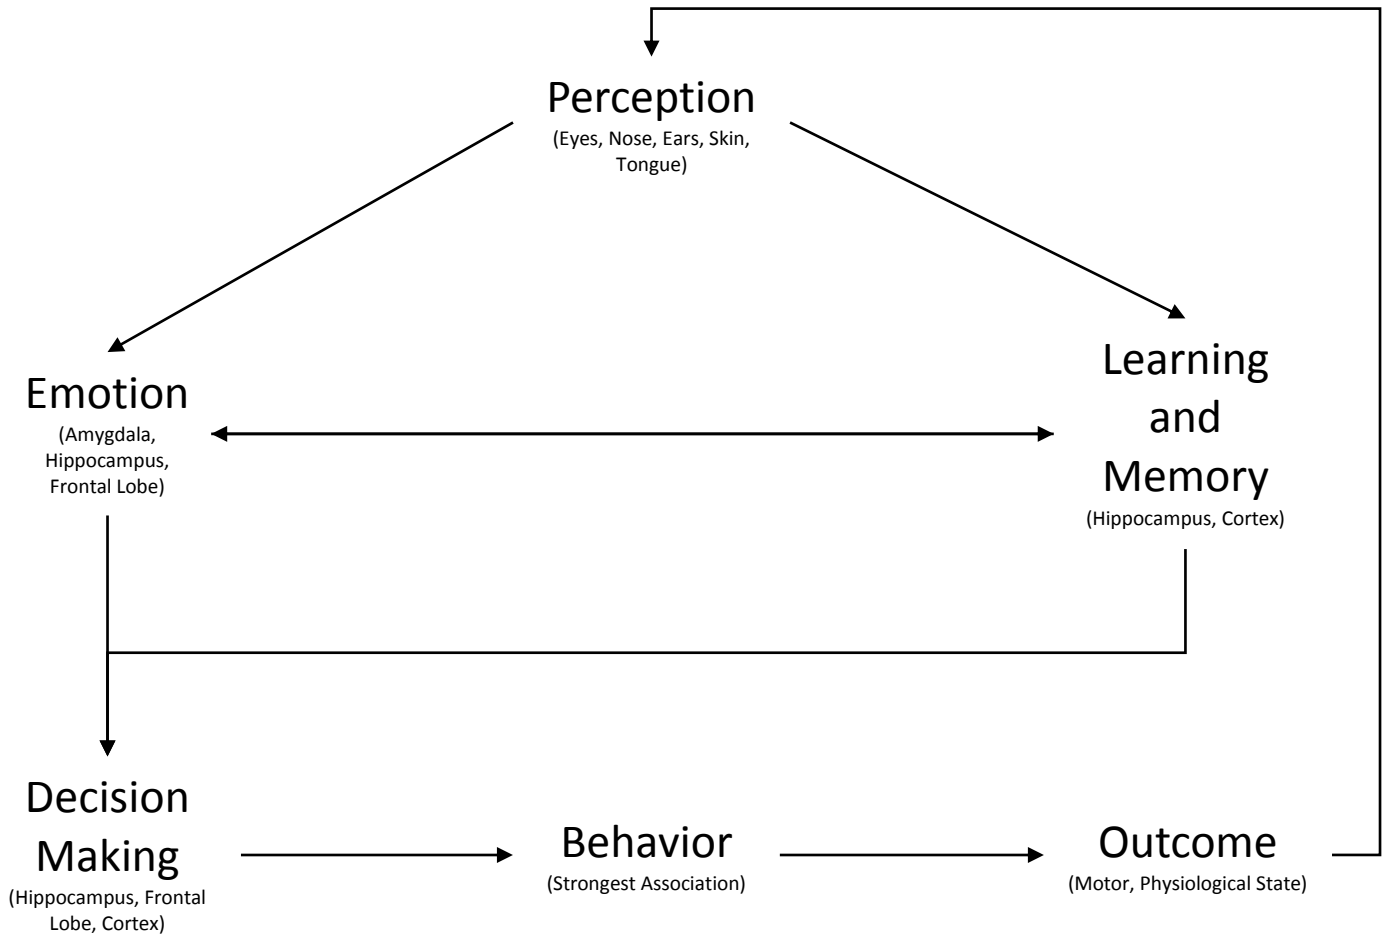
Perception
(Eyes, Nose, Ears, Skin, Tongue)

Emotion
(Amygdala, Hippocampus, Frontal Lobe)

Learning and Memory
(Hippocampus, Cortex)

Decision Making
(Hippocampus, Frontal Lobe, Cortex)

Behavior
(Strongest Association)

Outcome
(Motor, Physiological State)